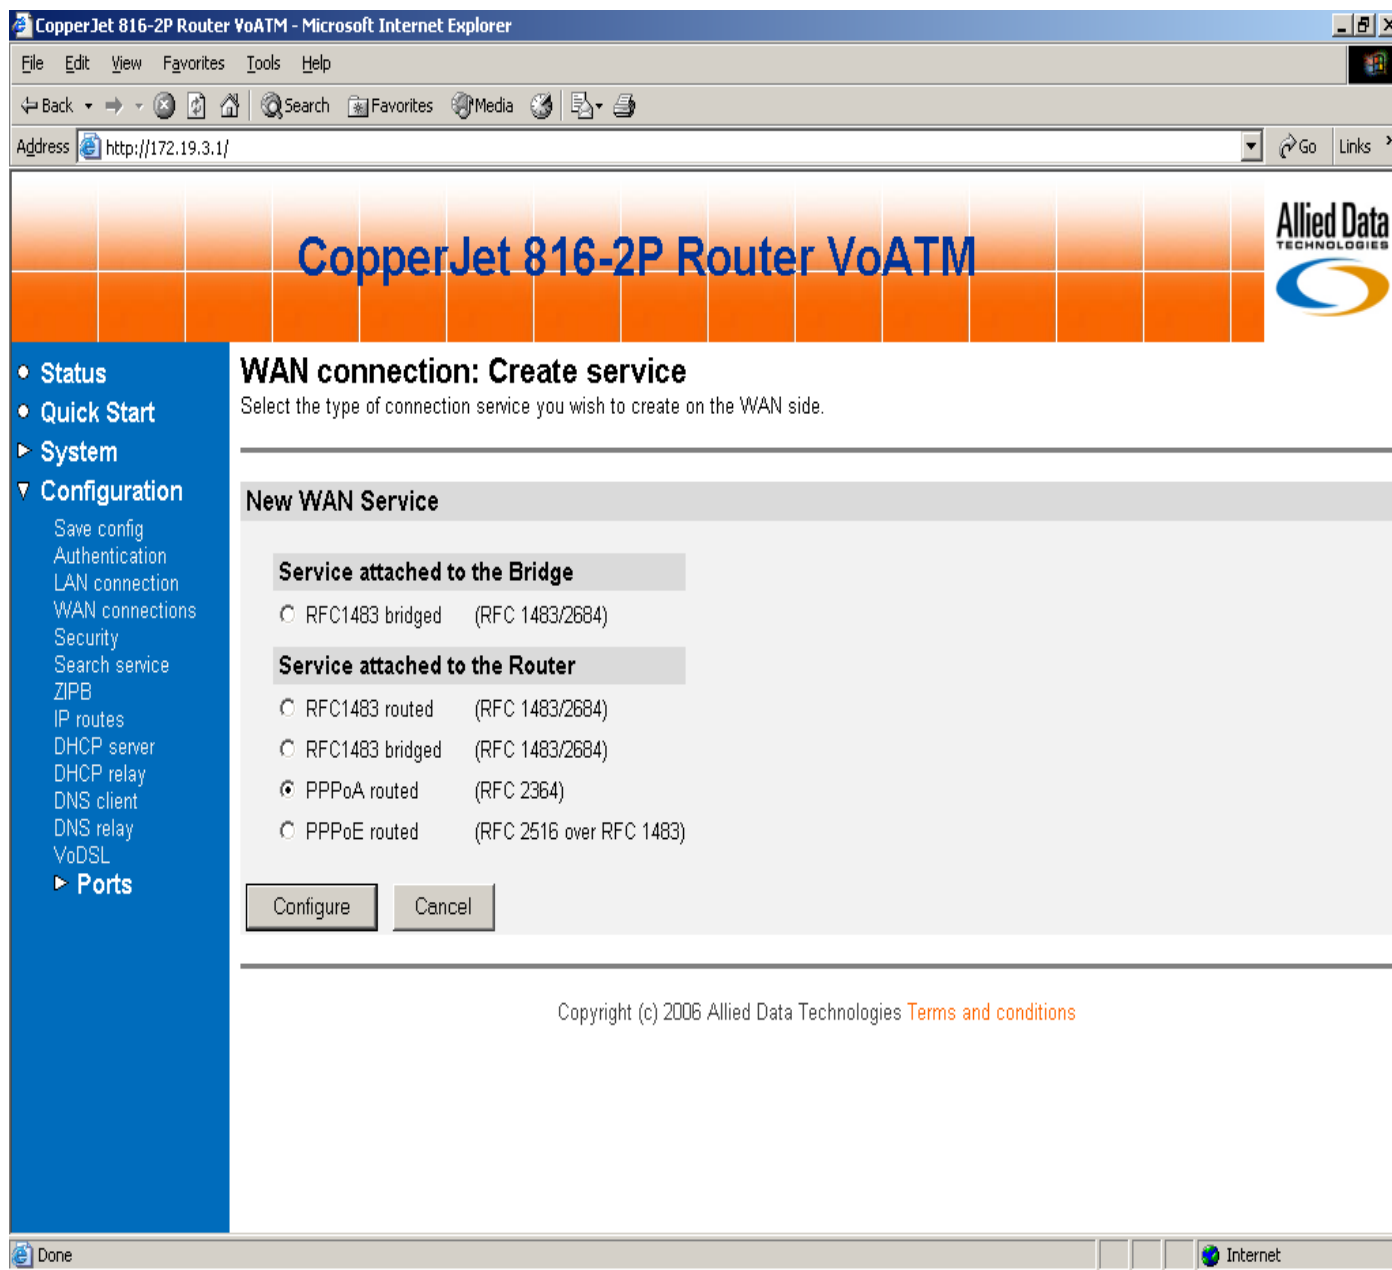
CopperJet 816-2P Router VoATM - Microsoft Internet Explorer

File Edit View Favorites Tools Help

Back Search Favorites Media

Address http://172.19.3.1/ Go Links

CopperJet 816-2P Router VoATM

Allied Data TECHNOLOGIES

Status
Quick Start
System
Configuration
Save config
Authentication
LAN connection
WAN connections
Security
Search service
ZIPB
IP routes
DHCP server
DHCP relay
DNS client
DNS relay
VoDSL
Ports

WAN connection: Create service

Select the type of connection service you wish to create on the WAN side.

New WAN Service

Service attached to the Bridge

| RFC1483 bridged | (RFC 1483/2684) |
|---|---|

Service attached to the Router

| RFC1483 routed | (RFC 1483/2684) |
|---|---|
| RFC1483 bridged | (RFC 1483/2684) |
| PPPoA routed | (RFC 2364) |
| PPPoE routed | (RFC 2516 over RFC 1483) |

Configure Cancel

Copyright (c) 2006 Allied Data Technologies Terms and conditions

Done Internet